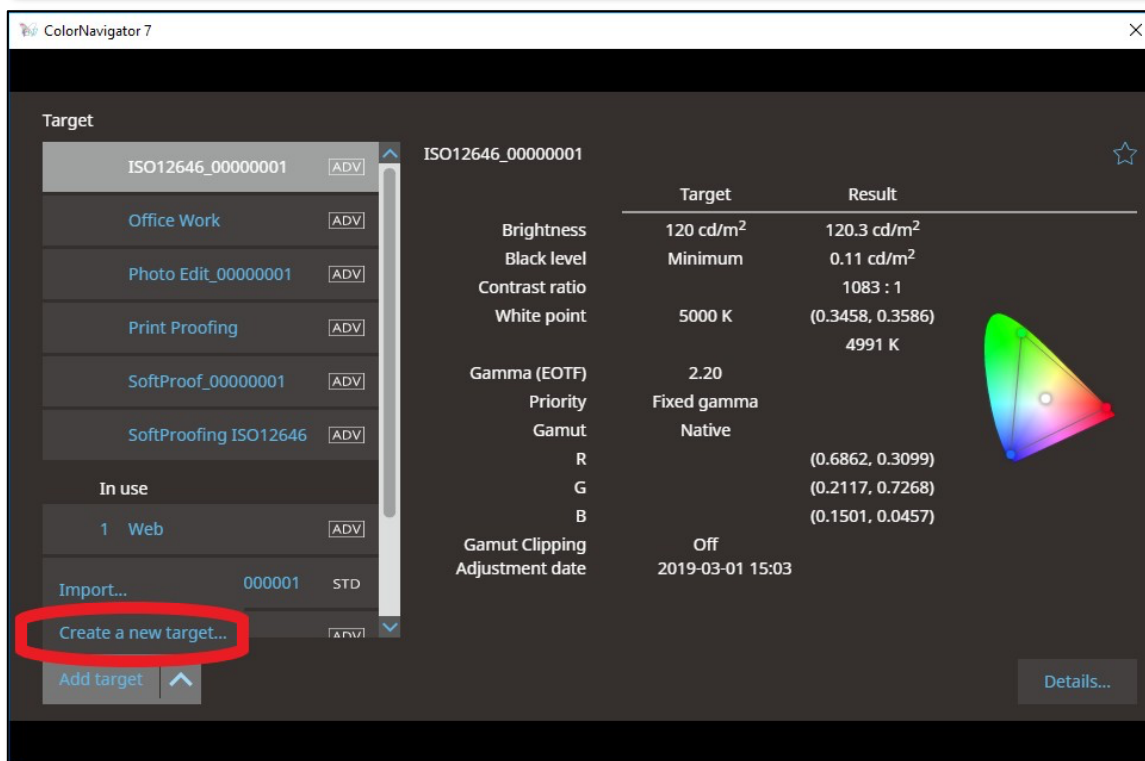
ColorNavigator 7

Target

ISO12646_00000001 ADV
Office Work ADV
Photo Edit_00000001 ADV
Print Proofing ADV
SoftProof_00000001 ADV
SoftProofing ISO12646 ADV

In use

1 Web ADV

Import...
000001 STD
Create a new target...
ADV

Add target

ISO12646_00000001

| | Target | Result |
|---|---|---|
| Brightness | 120 cd/m$^2$ | 120.3 cd/m$^2$ |
| Black level | Minimum | 0.11 cd/m$^2$ |
| Contrast ratio | | 1083 : 1 |
| White point | 5000 K | (0.3458, 0.3586) 4991 K |
| Gamma (EOTF) | 2.20 | |
| Priority | Fixed gamma | |
| Gamut | Native | |
| R | | (0.6862, 0.3099) |
| G | | (0.2117, 0.7268) |
| B | | (0.1501, 0.0457) |
| Gamut Clipping | Off | |
| Adjustment date | 2019-03-01 15:03 | |

Details...